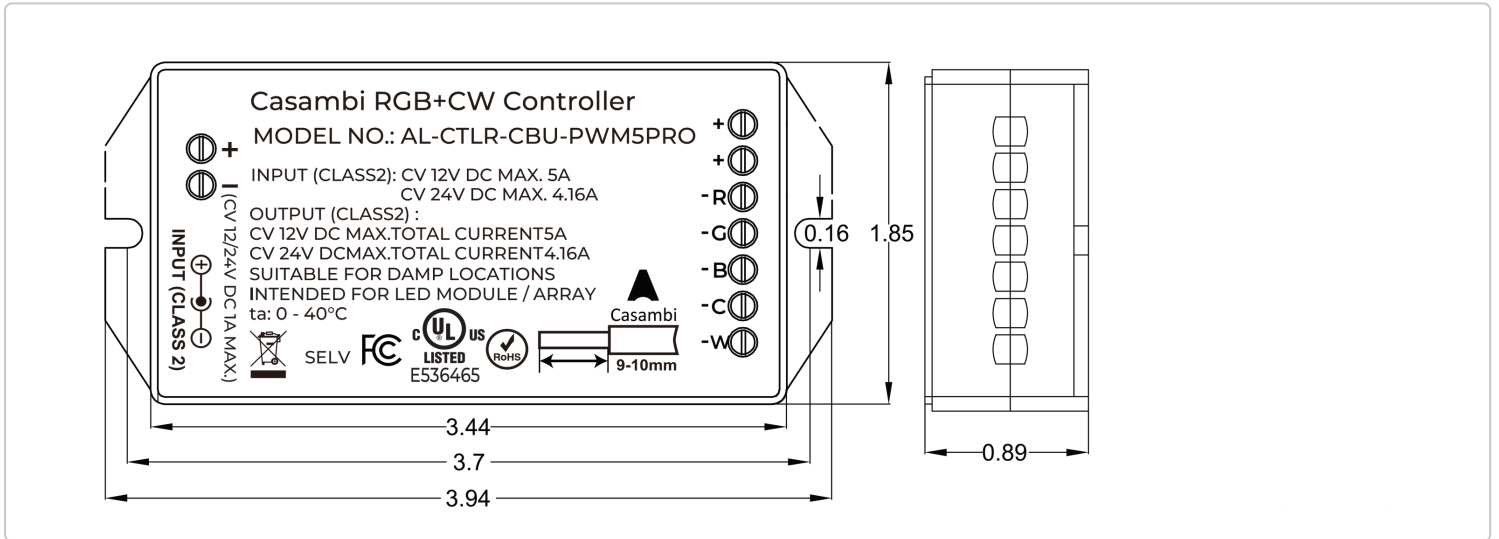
Casambi RGB+CW Controller
MODEL NO.: AL-CTLR-CBU-PWM5PRO

INPUT (CLASS2): CV 12V DC MAX. 5A
CV 24V DC MAX. 4.16A
OUTPUT (CLASS2) :
CV 12V DC MAX.TOTAL CURRENT5A
CV 24V DCMAX.TOTAL CURRENT4.16A
SUITABLE FOR DAMP LOCATIONS
INTENDED FOR LED MODULE / ARRAY
ta: 0 - 40°C

+
-
(CV 12/24V DC 1A MAX.)
INPUT (CLASS 2)

SELV FC c UL US LISTED E536465 RoHS

Casambi
9-10mm

+
+
-R
-G
-B
-C
-W

0.16
1.85
3.44
3.7
3.94
0.89